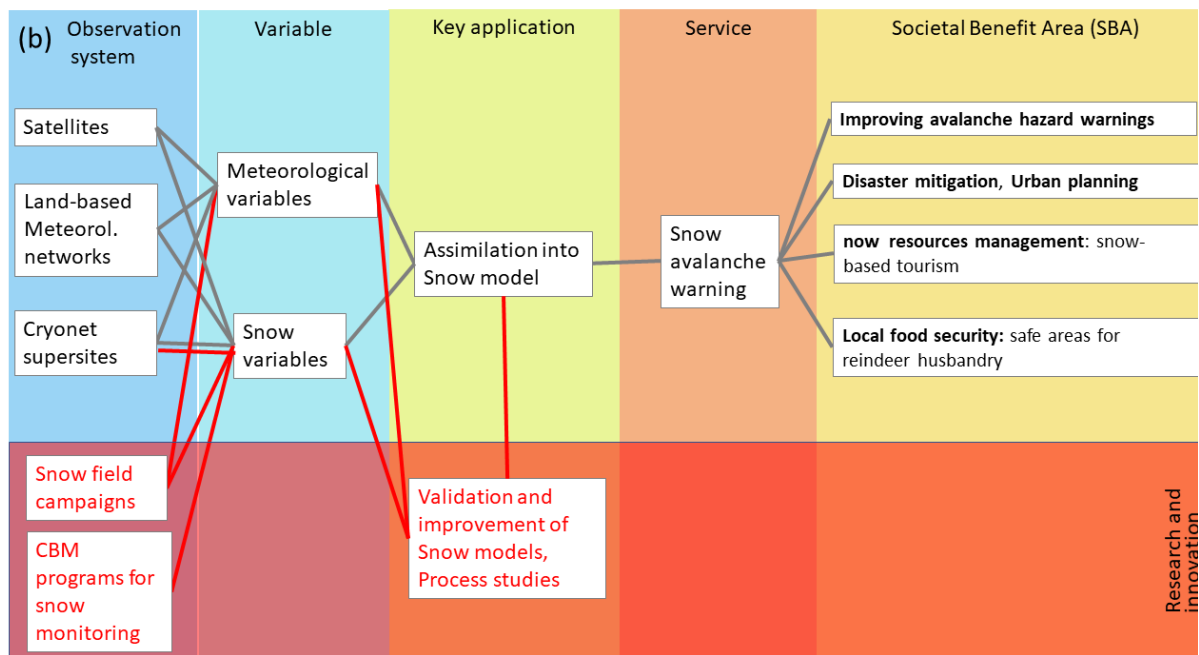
(b) Observation system

Variable

Key application

Service

Societal Benefit Area (SBA)

Satellites

Land-based Meteorol. networks

Cryonet supersites

Meteorological variables

Snow variables

Assimilation into Snow model

Snow avalanche warning

Improving avalanche hazard warnings

Disaster mitigation, Urban planning

now resources management: snow-based tourism

Local food security: safe areas for reindeer husbandry

Snow field campaigns

CBM programs for snow monitoring

Validation and improvement of Snow models, Process studies

Research and innovation